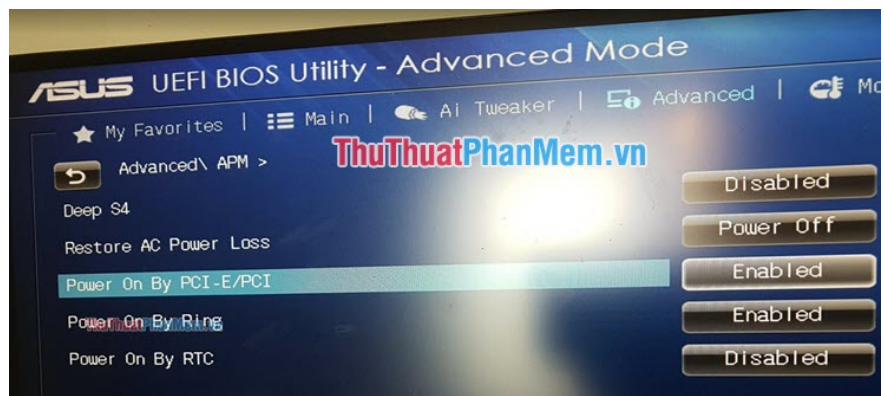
ASUS UEFI BIOS Utility - Advanced Mode

My Favorites | Main | Ai Tweaker | Advanced | Mo

ThuThuatPhanMem.vn

Advanced\ APM >

Deep S4 Disabled

Restore AC Power Loss Power Off

Power On By PCI-E/PCI Enabled

Power On By Ring Enabled

Power On By RTC Disabled